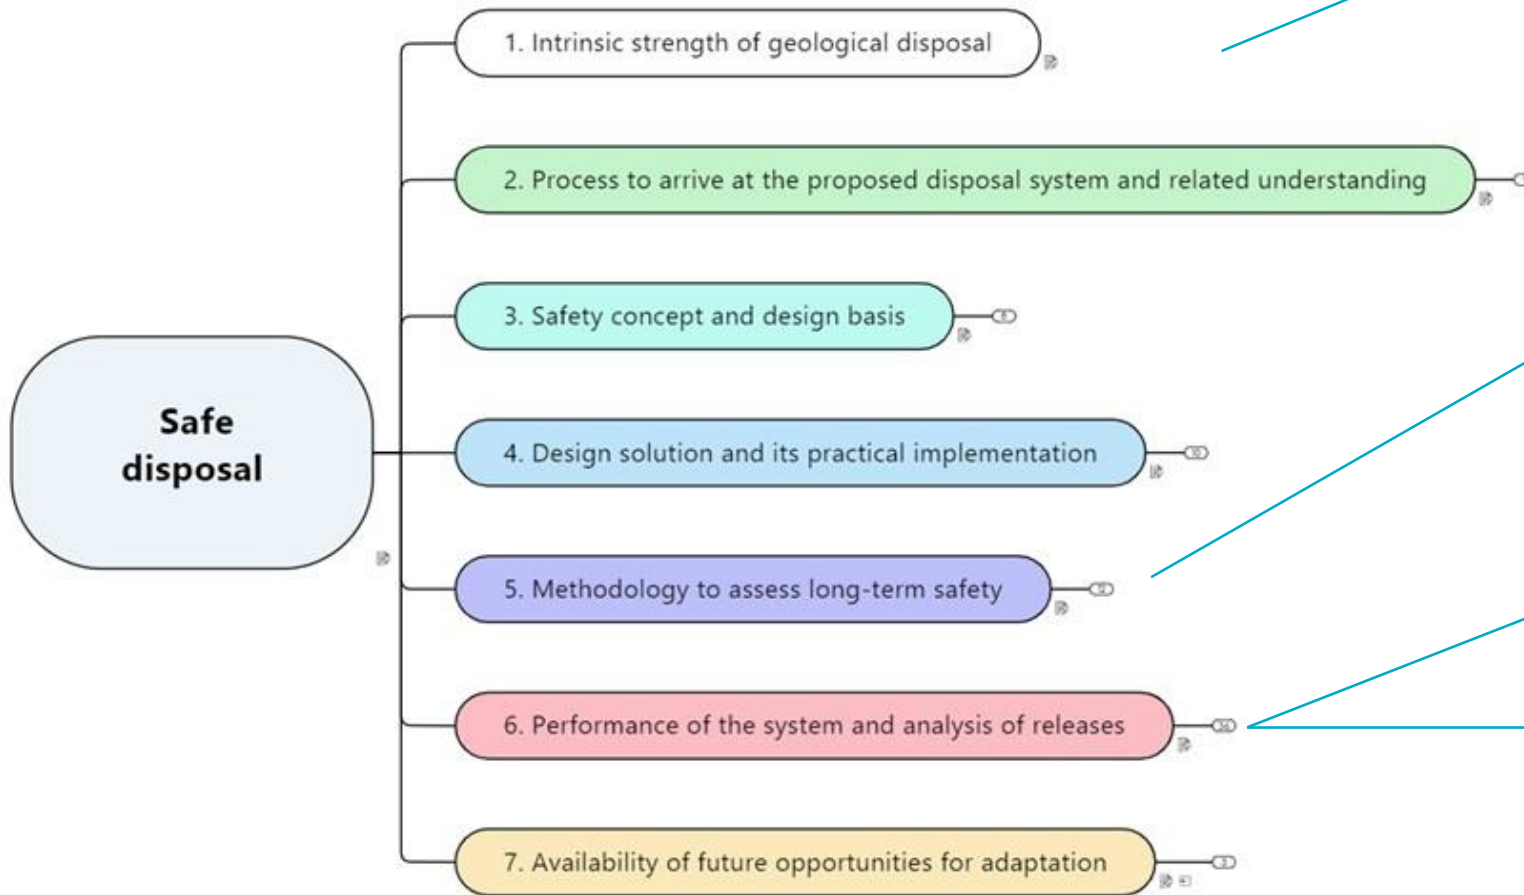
Safe disposal

1. Intrinsic strength of geological disposal

2. Process to arrive at the proposed disposal system and related understanding

3. Safety concept and design basis

4. Design solution and its practical implementation

5. Methodology to assess long-term safety

6. Performance of the system and analysis of releases

7. Availability of future opportunities for adaptation